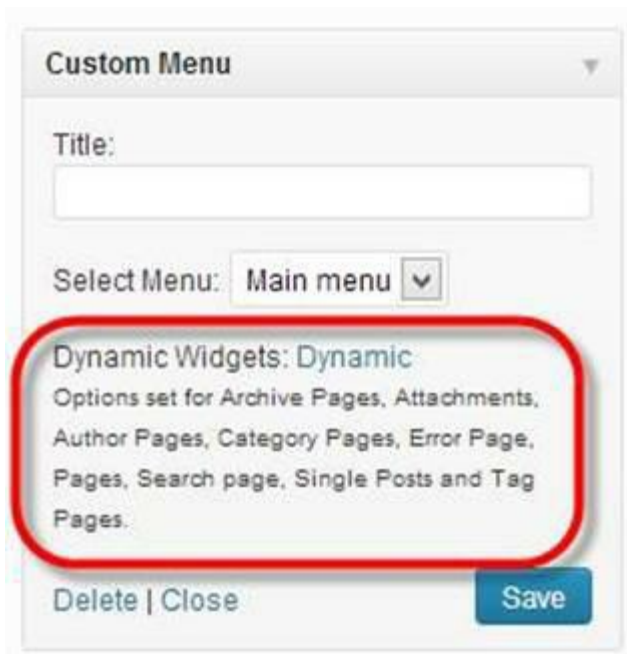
Custom Menu

Title:

Select Menu: Main menu

Dynamic Widgets: Dynamic
Options set for Archive Pages, Attachments, Author Pages, Category Pages, Error Page, Pages, Search page, Single Posts and Tag Pages.

Delete | Close

Save